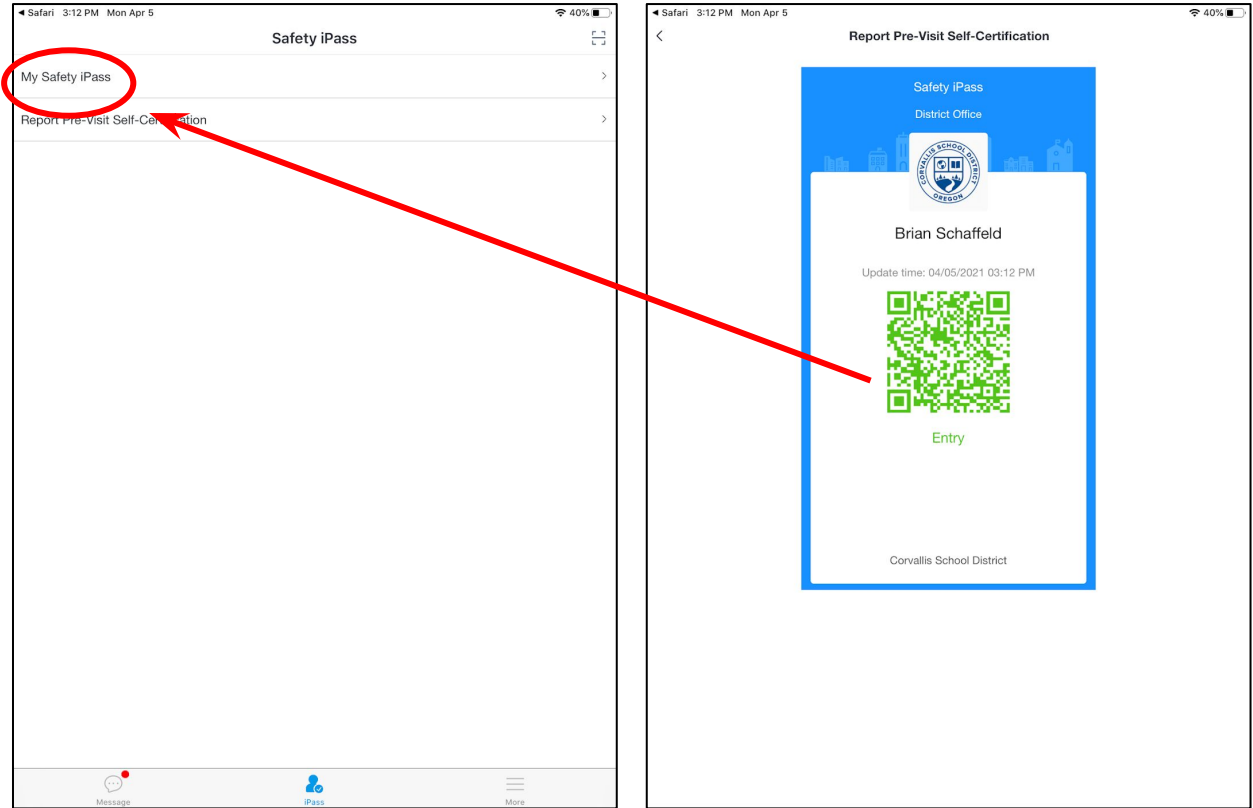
◂ Safari 3:12 PM Mon Apr 5

40%

Safety iPass

My Safety iPass

Report Pre-Visit Self-Cer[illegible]ation

Message

iPass

More

◂ Safari 3:12 PM Mon Apr 5

40%

Report Pre-Visit Self-Certification

Safety iPass

District Office

CORVALLIS SCHOOL DISTRICT OREGON

Brian Schaffeld

Update time: 04/05/2021 03:12 PM

Entry

Corvallis School District